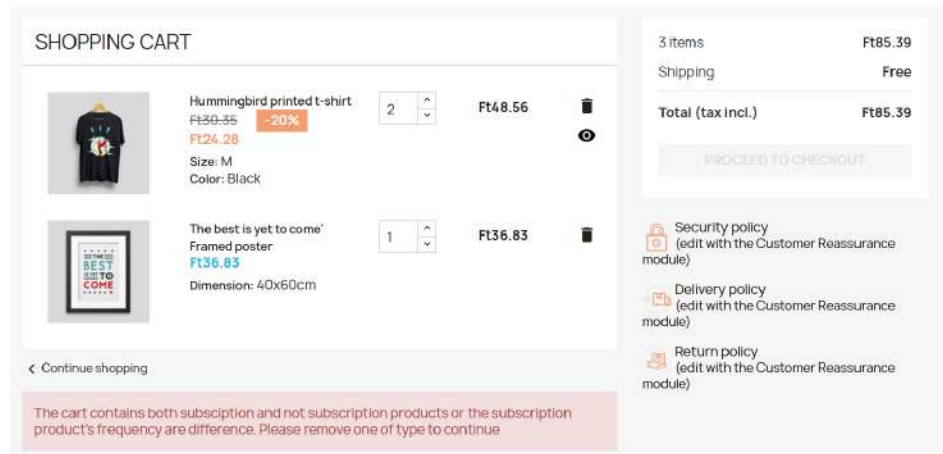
SHOPPING CART

Hummingbird printed t-shirt
~~Ft30.35~~ -20%
Ft24.28
Size: M
Color: Black

2

Ft48.56

The best is yet to come' Framed poster
Ft36.83
Dimension: 40x60cm

1

Ft36.83

< Continue shopping

The cart contains both subsciption and not subscription products or the subscription product's frequency are difference. Please remove one of type to continue

3 items Ft85.39
Shipping Free
Total (tax incl.) Ft85.39

PROCEED TO CHECKOUT

Security policy
(edit with the Customer Reassurance module)

Delivery policy
(edit with the Customer Reassurance module)

Return policy
(edit with the Customer Reassurance module)